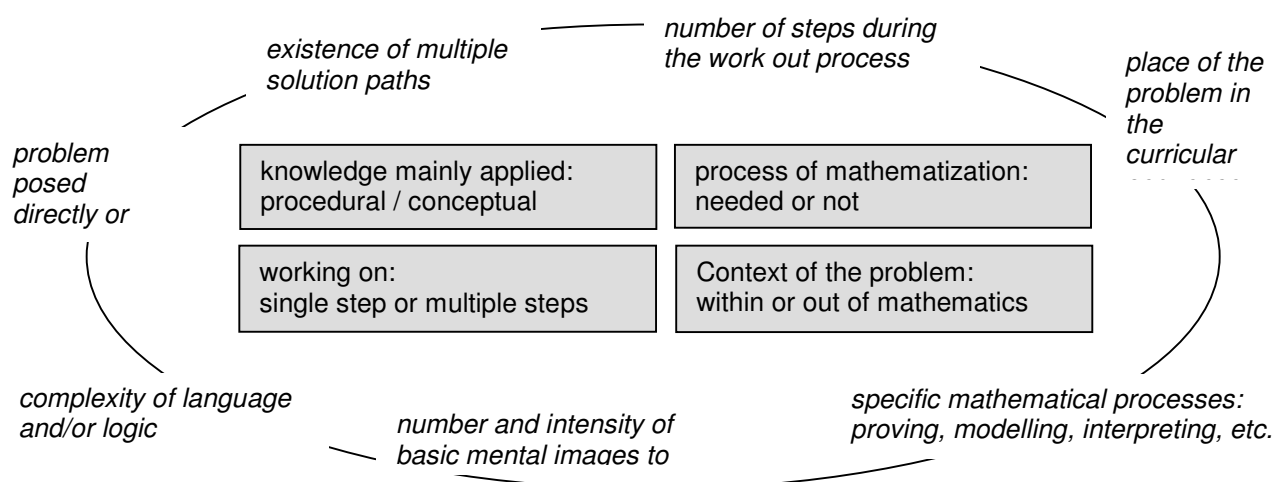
existence of multiple solution paths

number of steps during the work out process

place of the problem in the curricular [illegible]

problem posed directly or

knowledge mainly applied: procedural / conceptual

process of mathematization: needed or not

working on: single step or multiple steps

Context of the problem: within or out of mathematics

complexity of language and/or logic

number and intensity of basic mental images to

specific mathematical processes: proving, modelling, interpreting, etc.